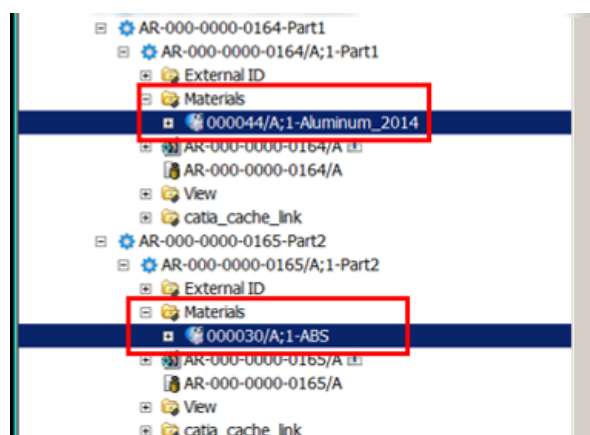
AR-000-0000-0164-Part1
AR-000-0000-0164/A;1-Part1
External ID
Materials
000044/A;1-Aluminum_2014
AR-000-0000-0164/A
AR-000-0000-0164/A
View
catia_cache_link
AR-000-0000-0165-Part2
AR-000-0000-0165/A;1-Part2
External ID
Materials
000030/A;1-ABS
AR-000-0000-0165/A
AR-000-0000-0165/A
View
catia_cache_link